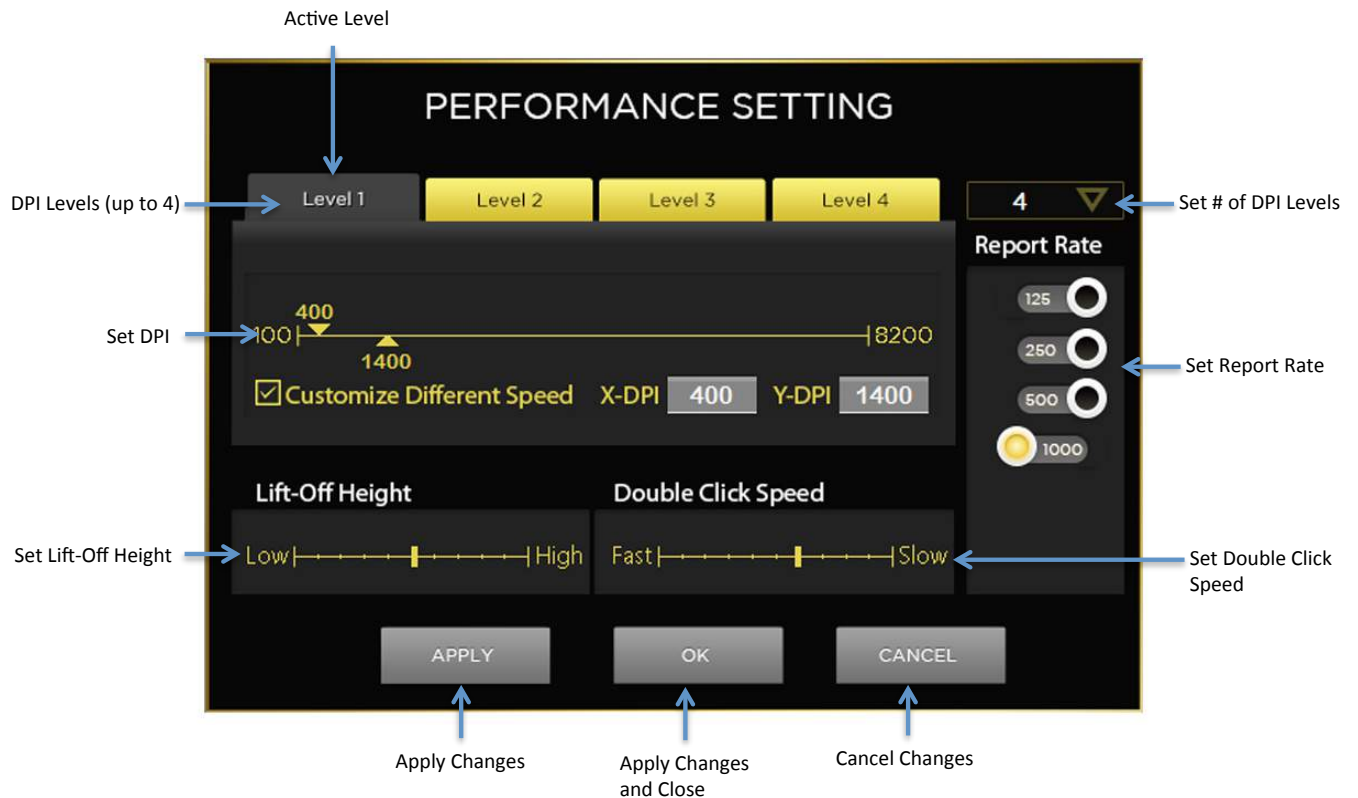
Active Level

PERFORMANCE SETTING

DPI Levels (up to 4)

Level 1 | Level 2 | Level 3 | Level 4

4

Set # of DPI Levels

Report Rate

400

Set DPI

100

8200

1400

Customize Different Speed X-DPI 400 Y-DPI 1400

125

250

Set Report Rate

500

1000

Lift-Off Height

Double Click Speed

Set Lift-Off Height

Low High

Fast Slow

Set Double Click Speed

APPLY

OK

CANCEL

Apply Changes

Apply Changes and Close

Cancel Changes